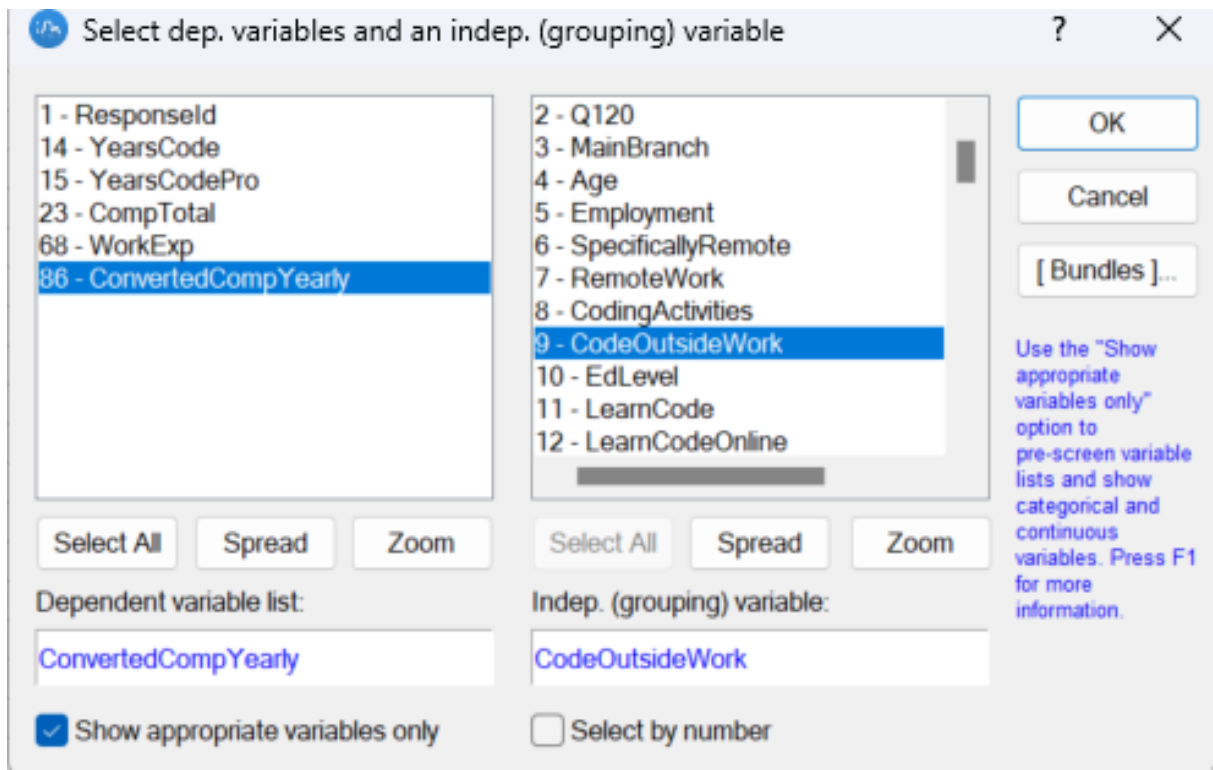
Select dep. variables and an indep. (grouping) variable

?

1 - ResponseId
14 - YearsCode
15 - YearsCodePro
23 - CompTotal
68 - WorkExp
86 - ConvertedCompYearly

2 - Q120
3 - MainBranch
4 - Age
5 - Employment
6 - SpecificallyRemote
7 - RemoteWork
8 - CodingActivities
9 - CodeOutsideWork
10 - EdLevel
11 - LearnCode
12 - LearnCodeOnline

OK

Cancel

[ Bundles ]...

Use the "Show appropriate variables only" option to pre-screen variable lists and show categorical and continuous variables. Press F1 for more information.

Select All Spread Zoom

Select All Spread Zoom

Dependent variable list:

ConvertedCompYearly

Indep. (grouping) variable:

CodeOutsideWork

Show appropriate variables only

Select by number